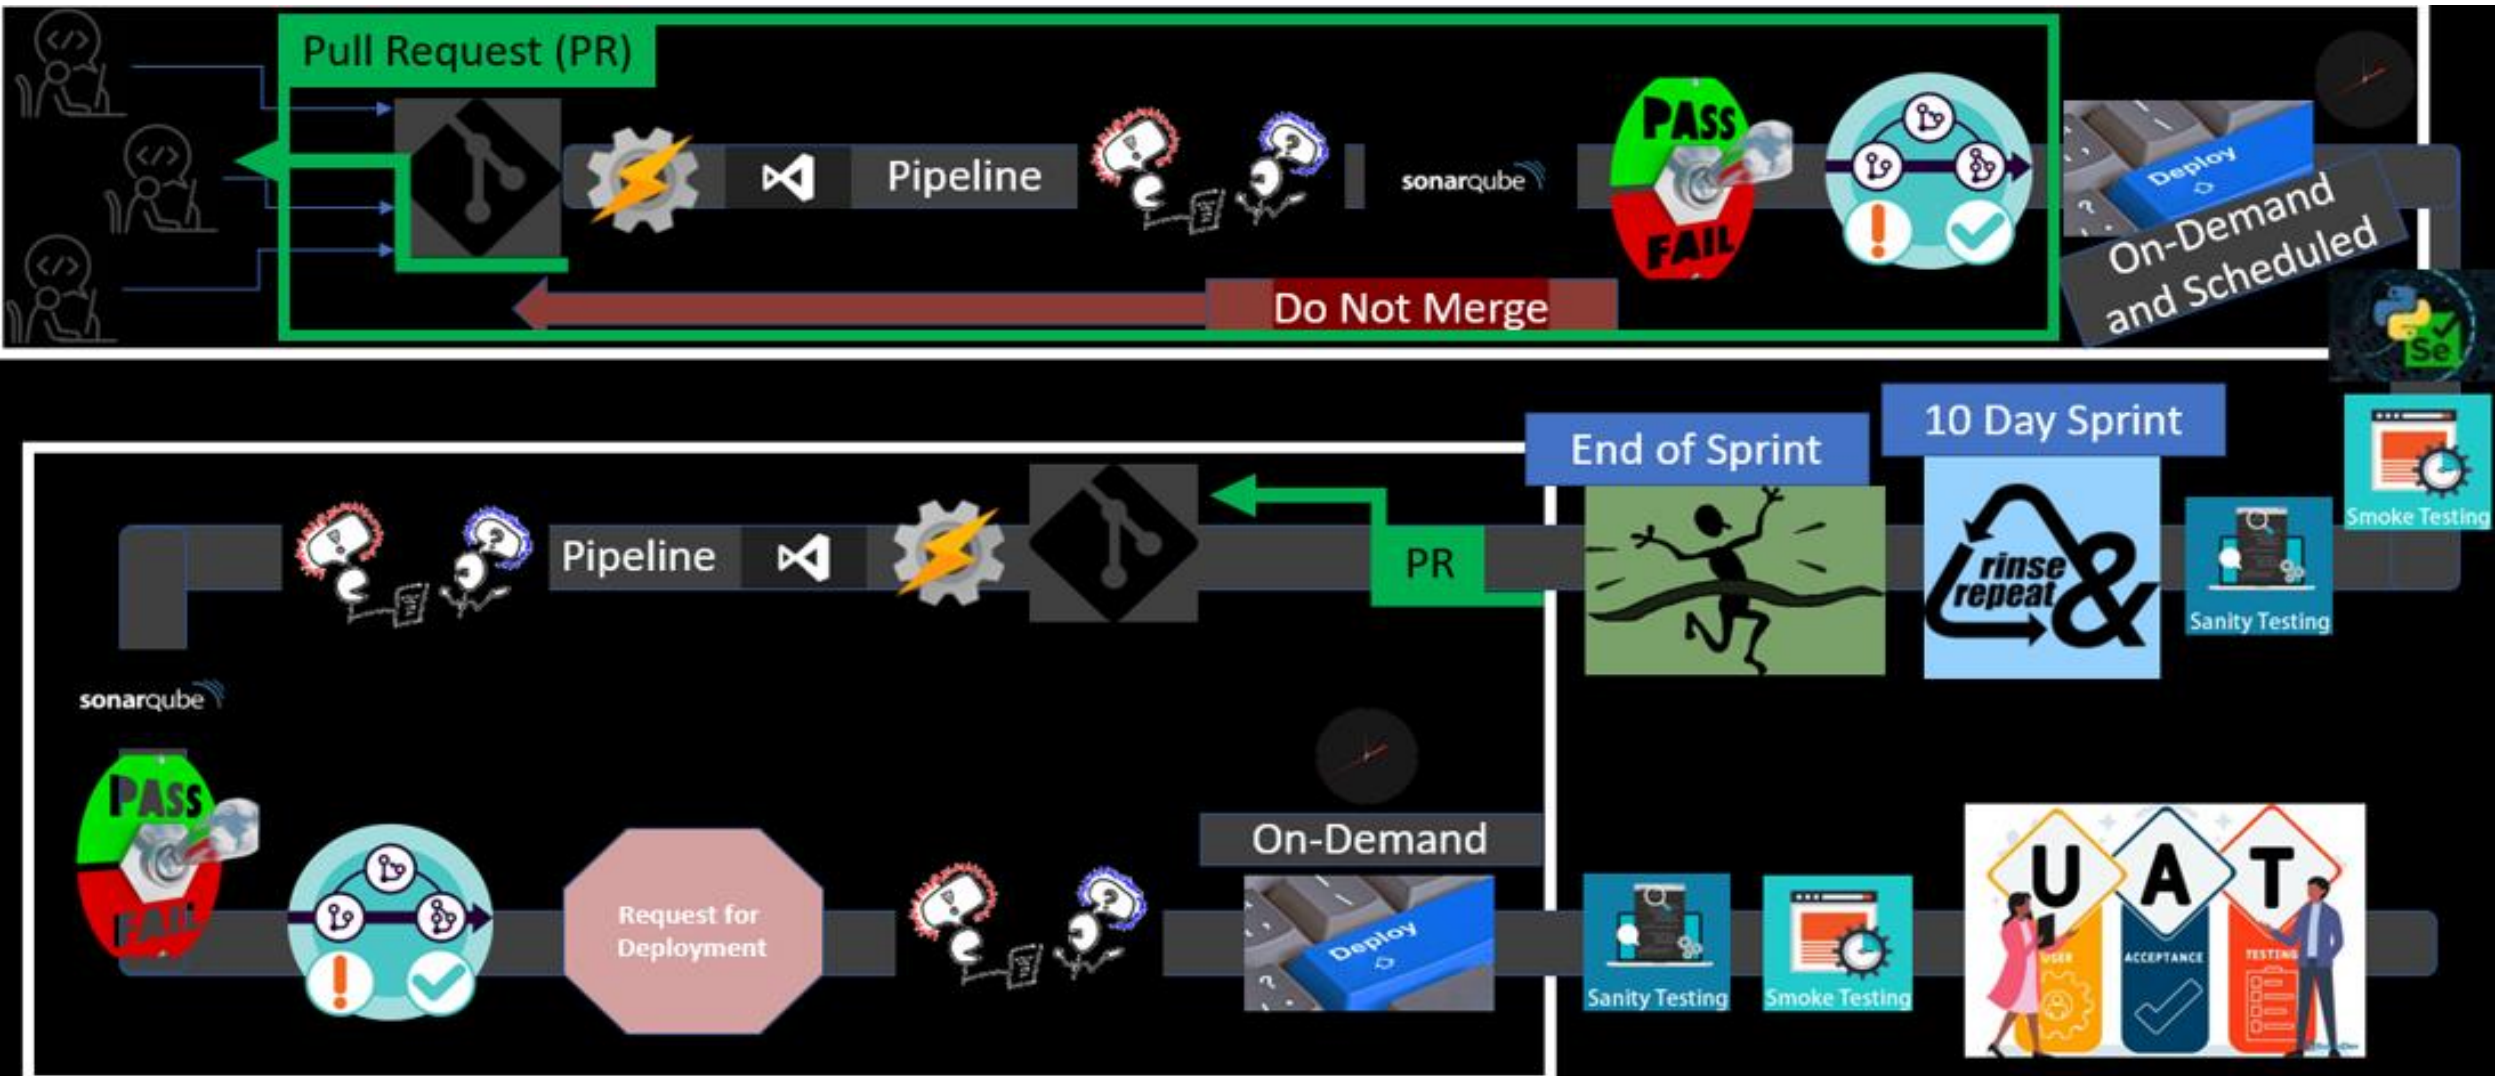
Pull Request (PR)

Pipeline

sonarqube

PASS

FAIL

Deploy

On-Demand and Scheduled

Do Not Merge

Se

Smoke Testing

10 Day Sprint

End of Sprint

rinse repeat &

Sanity Testing

PR

Pipeline

sonarqube

PASS

FAIL

Request for Deployment

On-Demand

Deploy

Sanity Testing

Smoke Testing

U A T

USER ACCEPTANCE TESTING